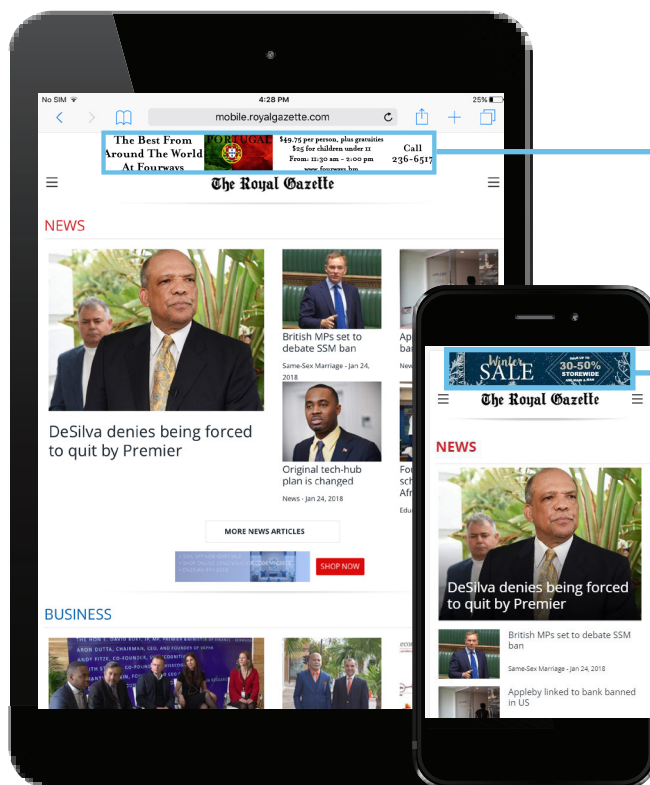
No SIM 4:28 PM 25%

mobile.royalgazette.com

The Best From Around The World At Fourways PORTUGAL $49.75 per person, plus gratuities $25 for children under 11 From: 11:30 am - 2:00 pm www.fourways.bm Call 236-6517

The Royal Gazette

NEWS

DeSilva denies being forced to quit by Premier

British MPs set to debate SSM ban

Same-Sex Marriage - Jan 24, 2018

Original tech-hub plan is changed

News - Jan 24, 2018

MORE NEWS ARTICLES

SHOP NOW

BUSINESS

Winter SALE 30-50% STOREWIDE

The Royal Gazette

NEWS

DeSilva denies being forced to quit by Premier

British MPs set to debate SSM ban

Same-Sex Marriage - Jan 24, 2018

Appleby linked to bank banned in US